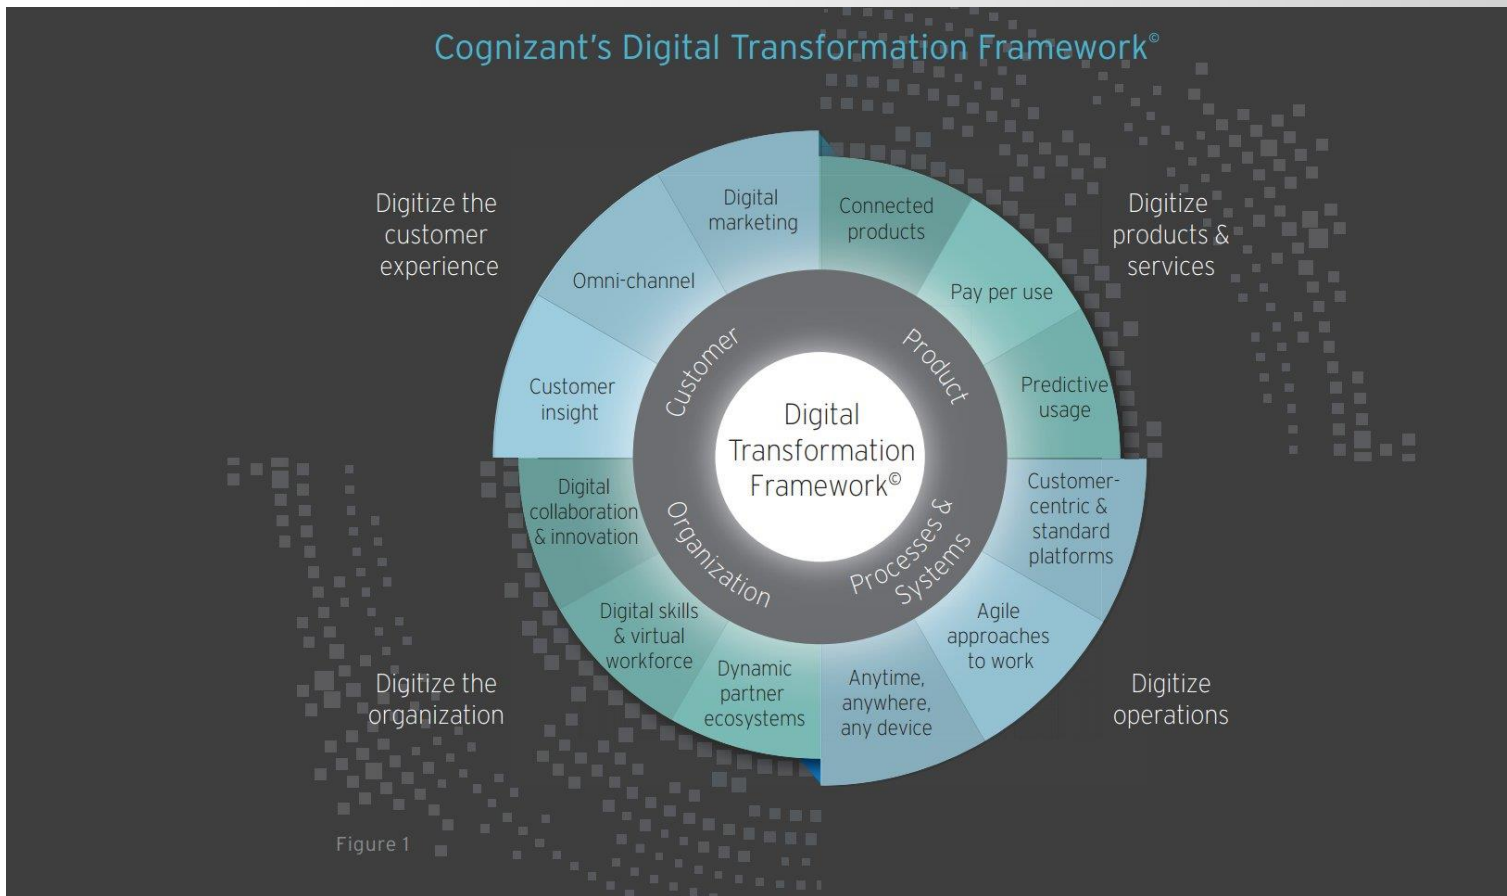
Cognizant's Digital Transformation Framework©

Digitize the customer experience

Digital marketing

Omni-channel

Customer insight

Connected products

Pay per use

Predictive usage

Digitize products & services

Customer

Product

Digital Transformation Framework©

Organization

Processes & Systems

Digital collaboration & innovation

Digital skills & virtual workforce

Dynamic partner ecosystems

Customer-centric & standard platforms

Agile approaches to work

Anytime, anywhere, any device

Digitize the organization

Digitize operations

Figure 1